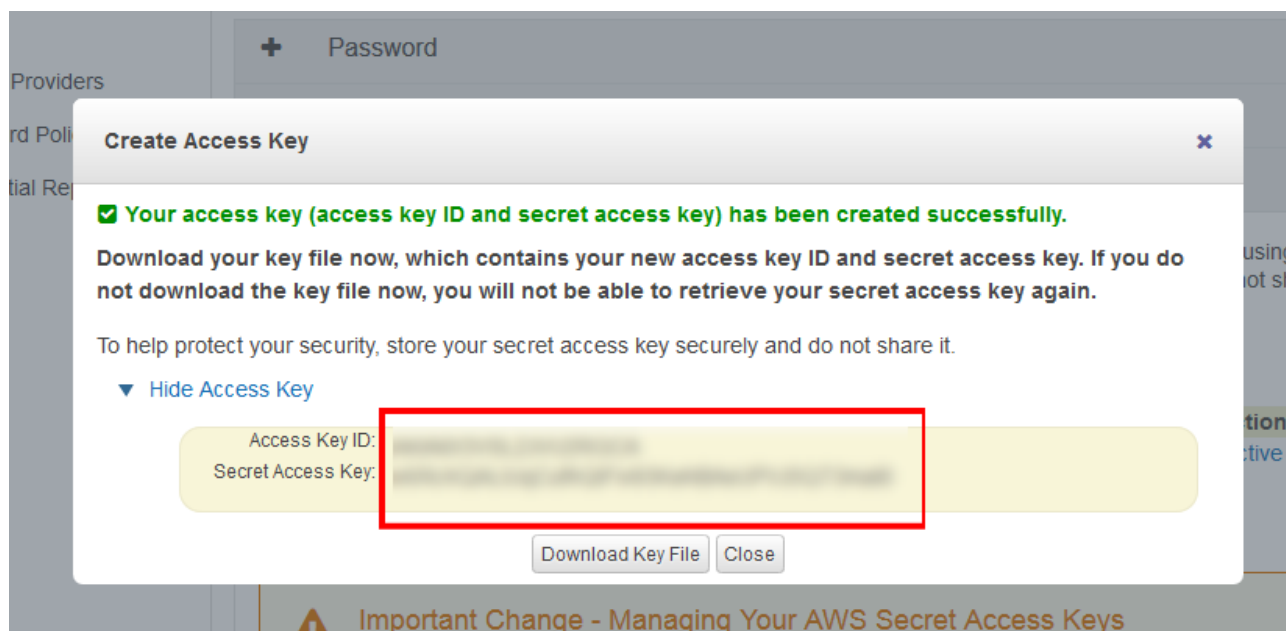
+ Password

Providers

rd Poli

tial Re

Create Access Key

×

Your access key (access key ID and secret access key) has been created successfully.

Download your key file now, which contains your new access key ID and secret access key. If you do not download the key file now, you will not be able to retrieve your secret access key again.

To help protect your security, store your secret access key securely and do not share it.

▼ Hide Access Key

Access Key ID: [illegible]
Secret Access Key: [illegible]

Download Key File Close

usin
ot s

ction
ctive

Important Change - Managing Your AWS Secret Access Keys